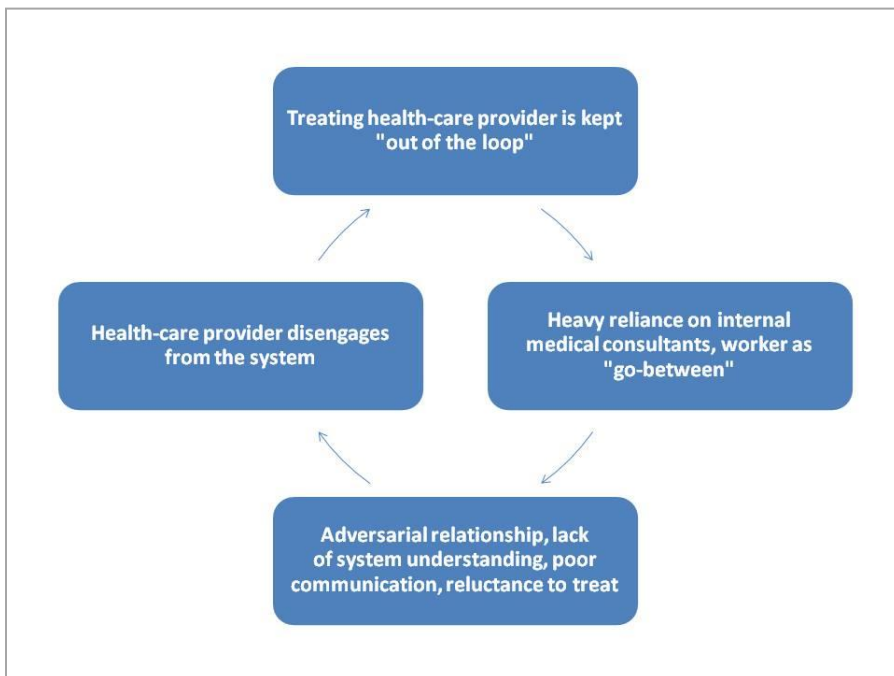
Treating health-care provider is kept "out of the loop"

Heavy reliance on internal medical consultants, worker as "go-between"

Adversarial relationship, lack of system understanding, poor communication, reluctance to treat

Health-care provider disengages from the system